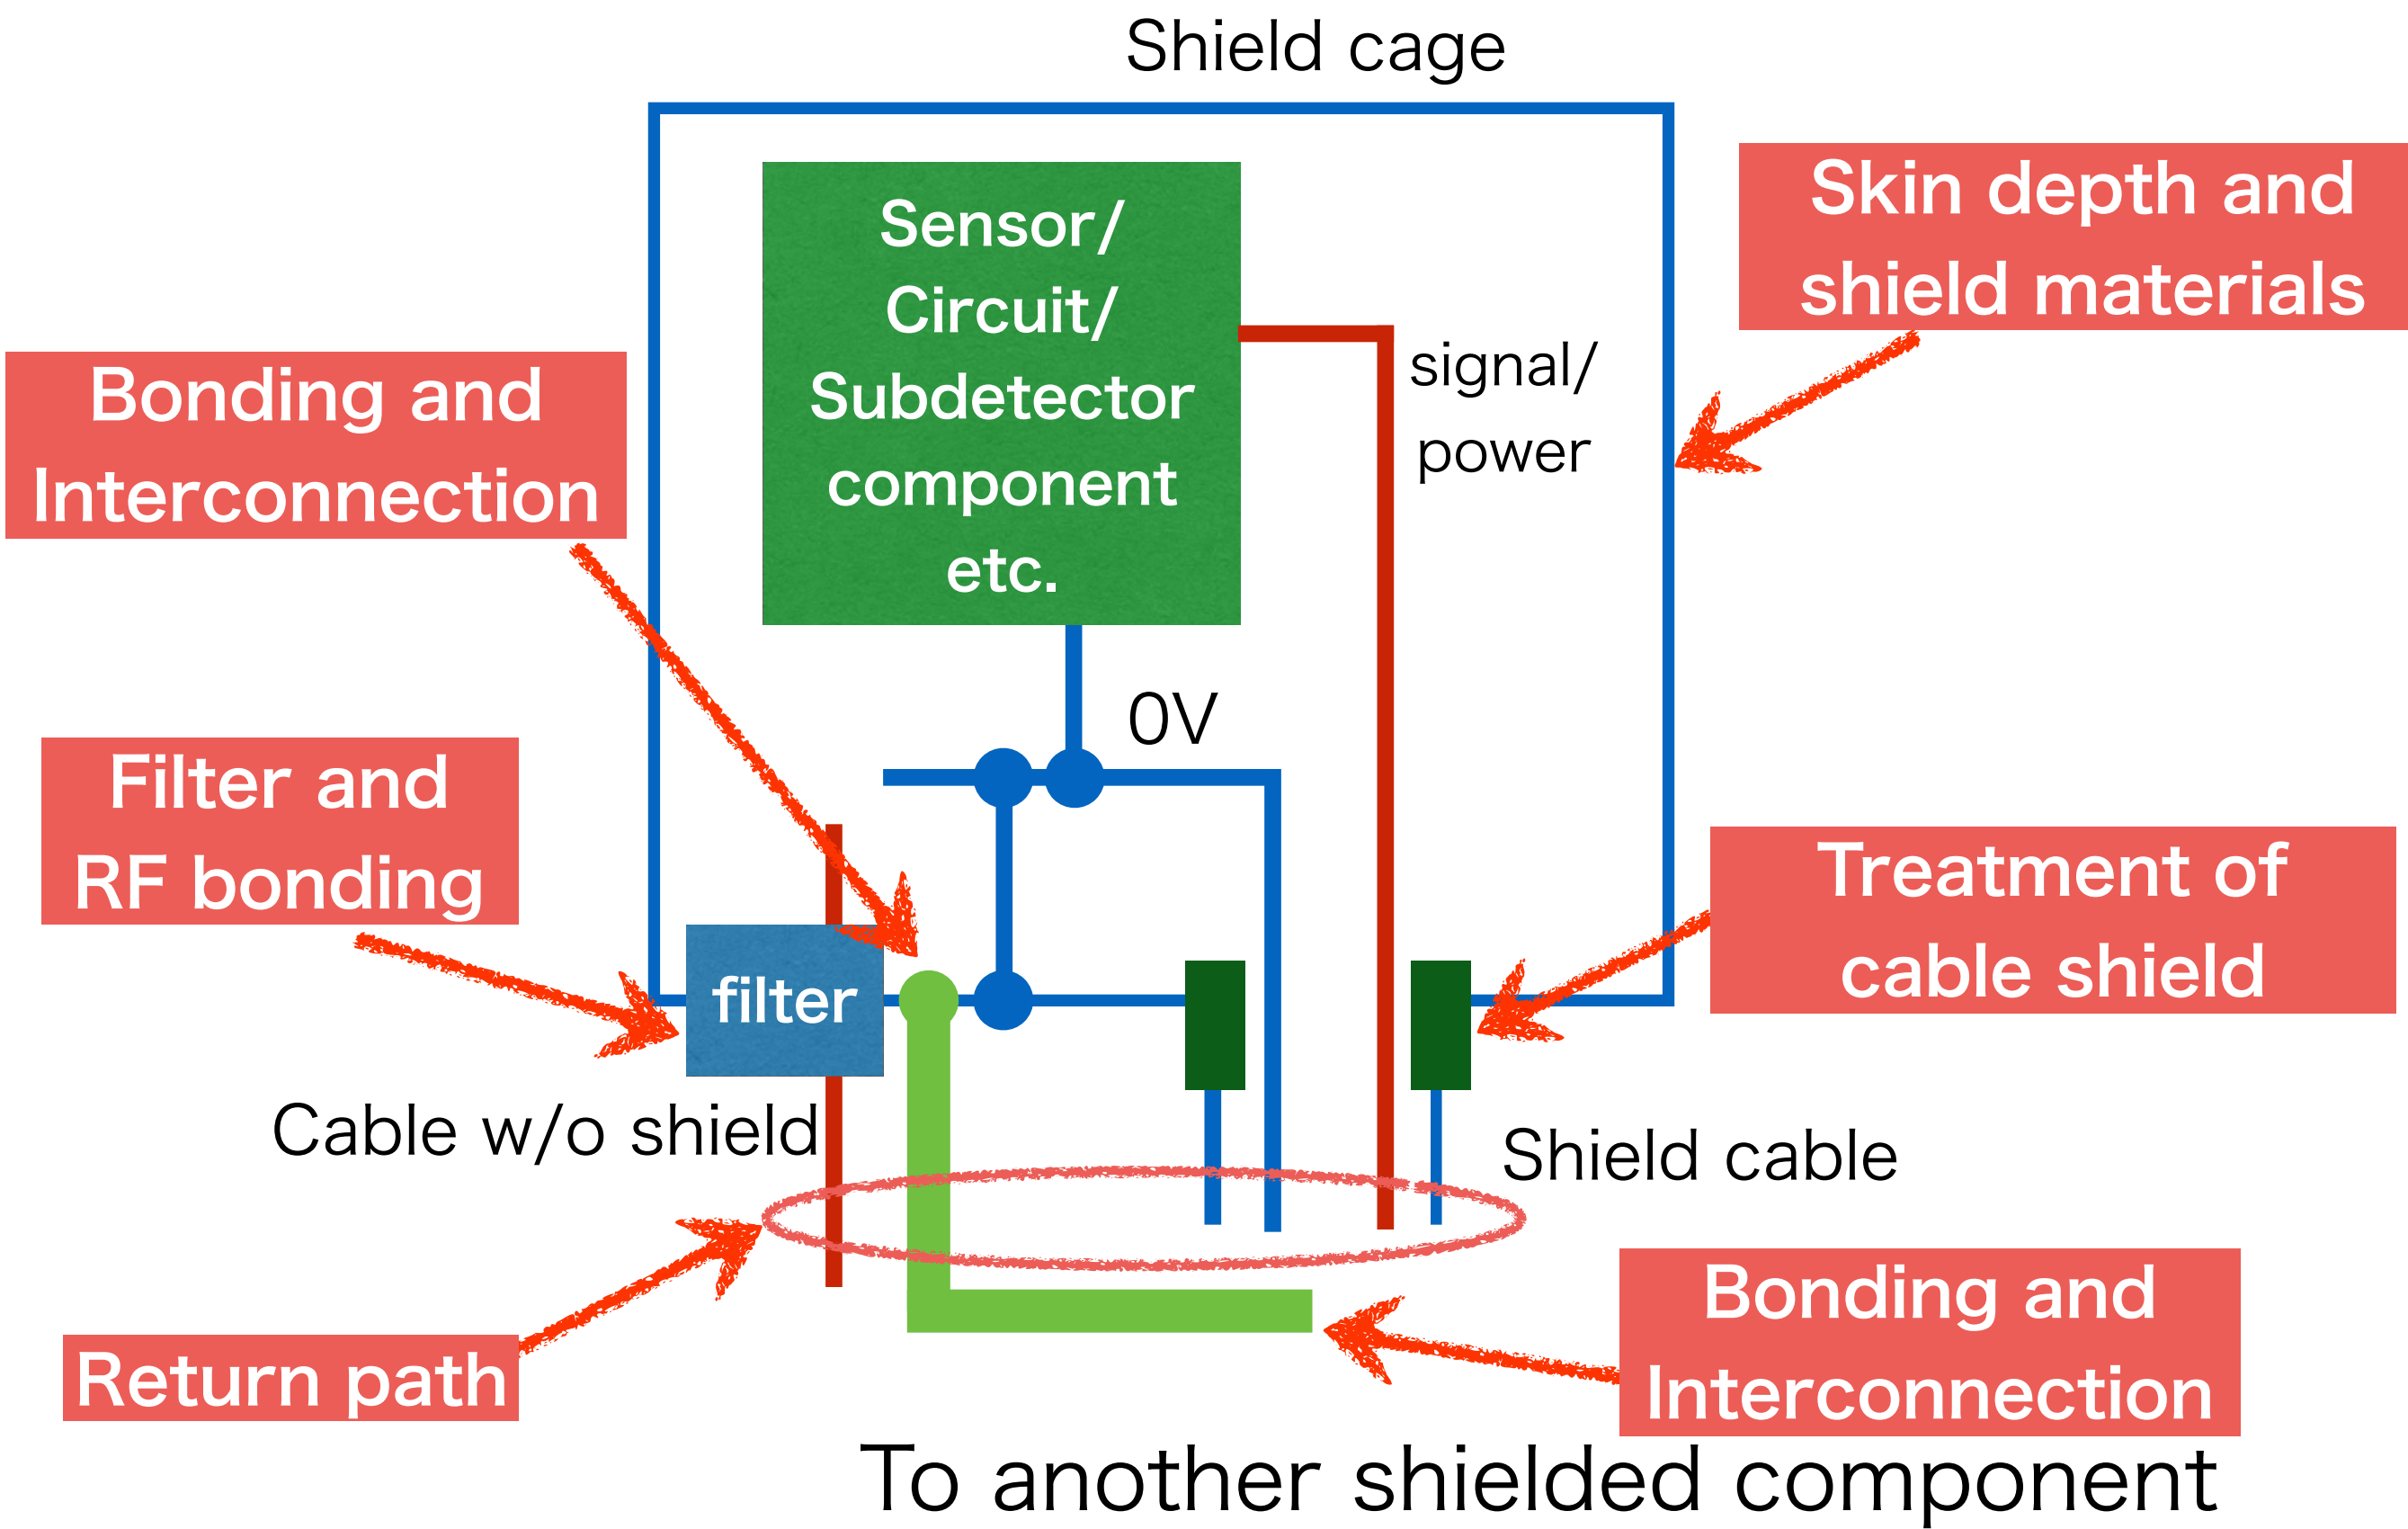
Shield cage

Skin depth and shield materials

Sensor/ Circuit/ Subdetector component etc.

signal/ power

Bonding and Interconnection

0V

Filter and RF bonding

filter

Treatment of cable shield

Cable w/o shield

Shield cable

Return path

Bonding and Interconnection

To another shielded component